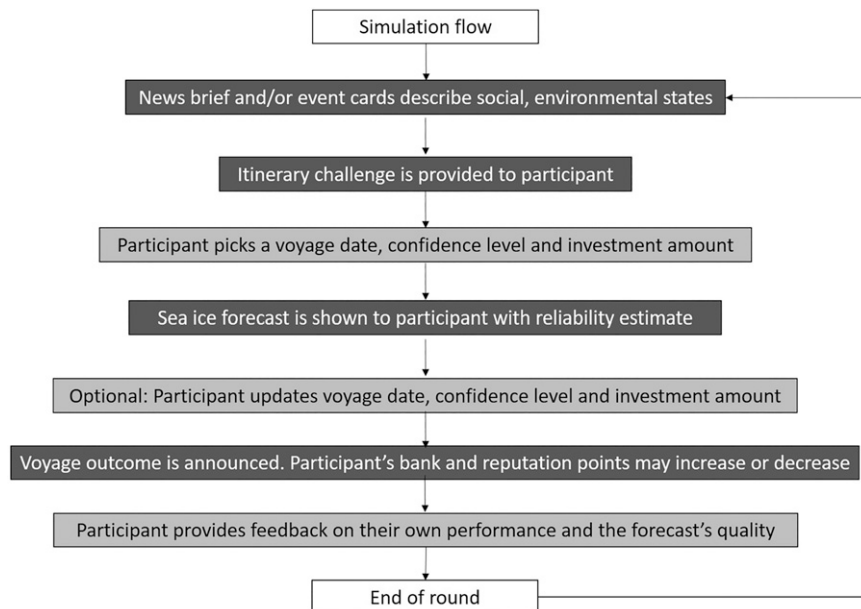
Simulation flow

News brief and/or event cards describe social, environmental states

Itinerary challenge is provided to participant

Participant picks a voyage date, confidence level and investment amount

Sea ice forecast is shown to participant with reliability estimate

Optional: Participant updates voyage date, confidence level and investment amount

Voyage outcome is announced. Participant's bank and reputation points may increase or decrease

Participant provides feedback on their own performance and the forecast's quality

End of round